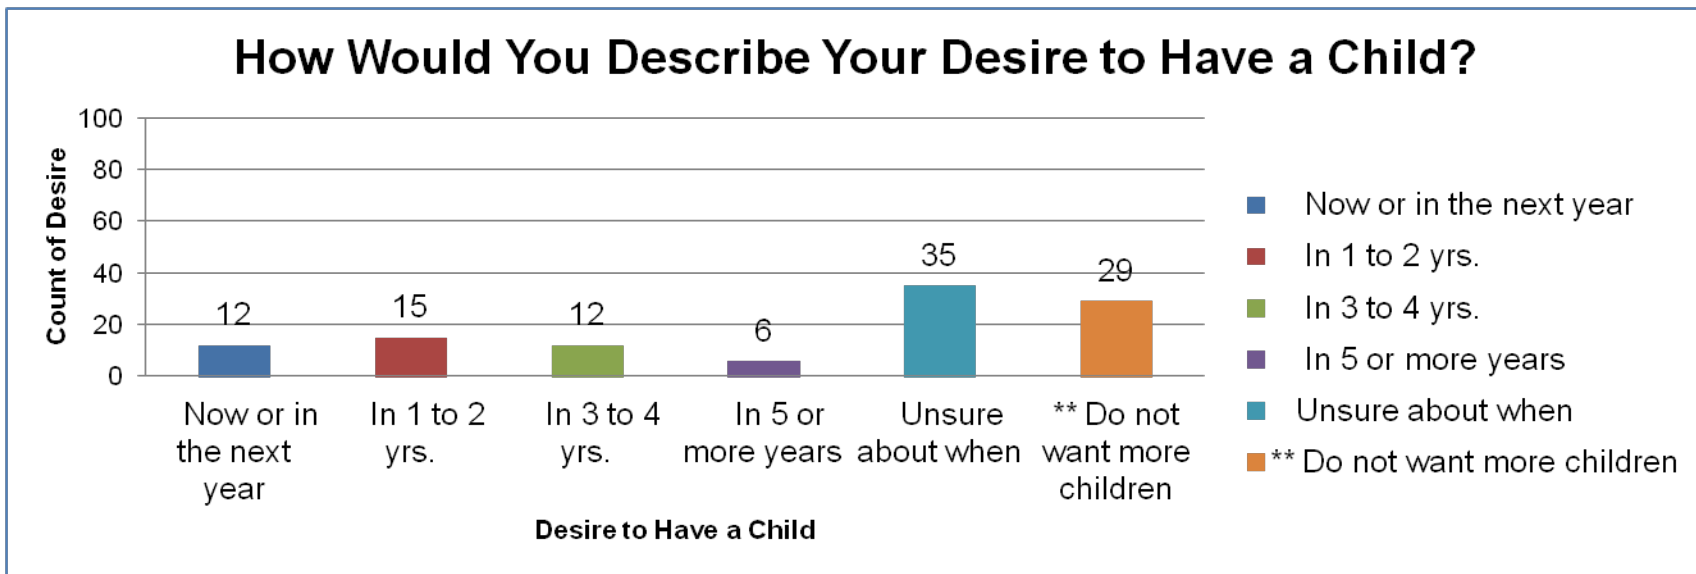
How Would You Describe Your Desire to Have a Child?

Count of Desire

100
80
60
40
20
0

12
15
12
6
35
29

Now or in the next year

In 1 to 2 yrs.

In 3 to 4 yrs.

In 5 or more years

Unsure about when

** Do not want more children

Desire to Have a Child

Now or in the next year
In 1 to 2 yrs.
In 3 to 4 yrs.
In 5 or more years
Unsure about when
** Do not want more children